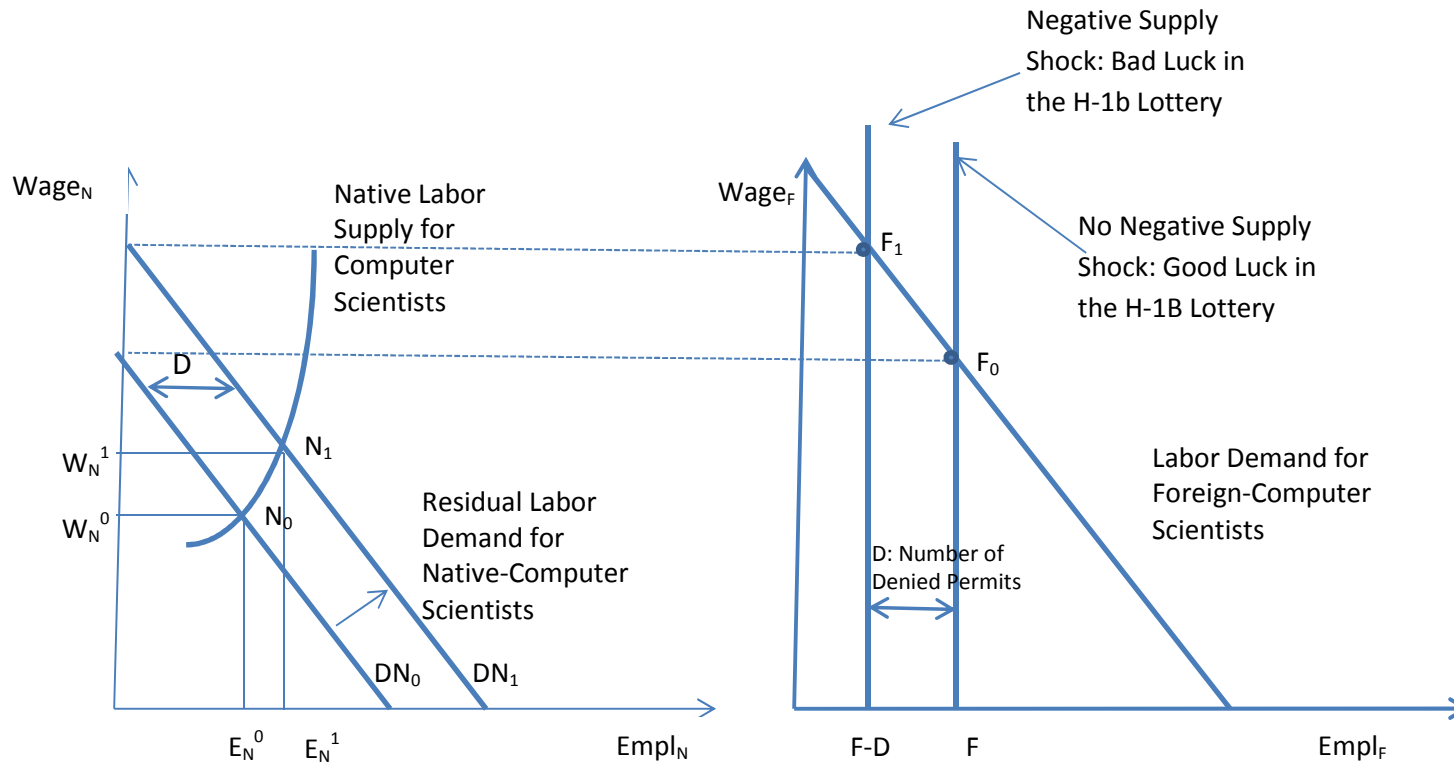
Negative Supply Shock: Bad Luck in the H-1b Lottery

$Wage_N$

Native Labor Supply for Computer Scientists

D

$W_N^1$

$N_1$

$W_N^0$

$N_0$

Residual Labor Demand for Native-Computer Scientists

$DN_0$

$DN_1$

$E_N^0$

$E_N^1$

$Empl_N$

$Wage_F$

$F_1$

No Negative Supply Shock: Good Luck in the H-1B Lottery

$F_0$

Labor Demand for Foreign-Computer Scientists

D: Number of Denied Permits

F-D

F

$Empl_F$